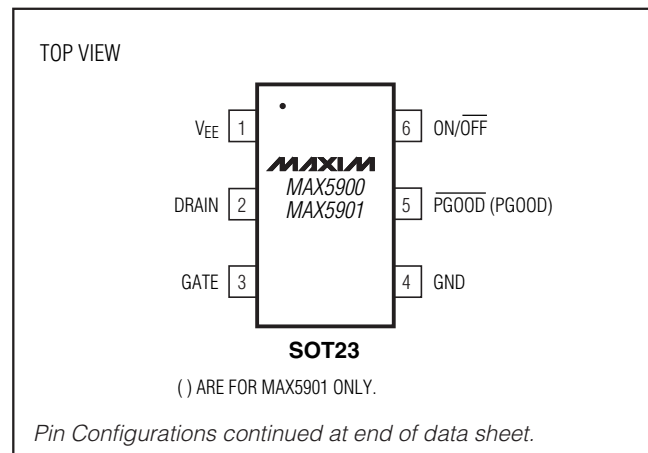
TOP VIEW

$V_{EE}$ 1
DRAIN 2
GATE 3

MAXIM
MAX5900
MAX5901

6 ON/$\overline{OFF}$
5 $\overline{PGOOD}$ (PGOOD)
4 GND

SOT23

( ) ARE FOR MAX5901 ONLY.

Pin Configurations continued at end of data sheet.